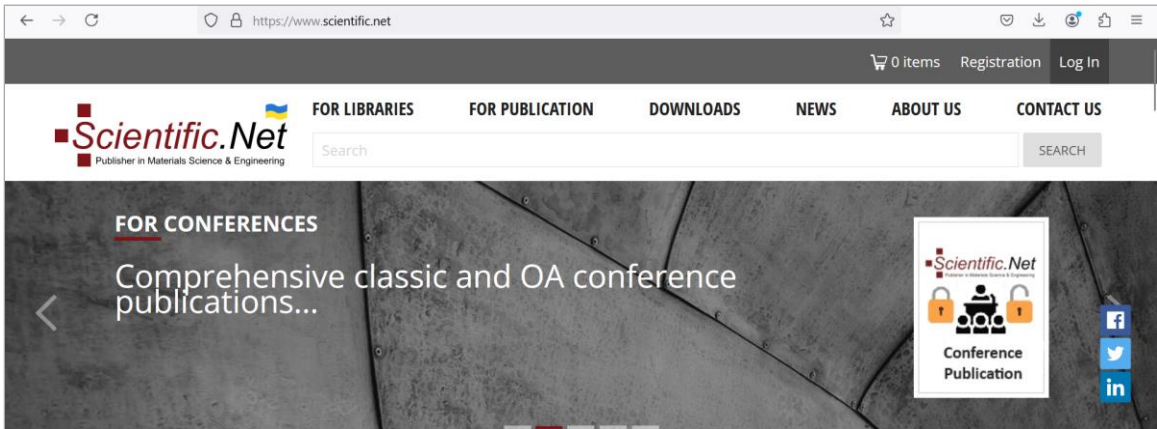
https://www.scientific.net

0 items Registration Log In

Scientific.Net
Publisher in Materials Science & Engineering

FOR LIBRARIES FOR PUBLICATION DOWNLOADS NEWS ABOUT US CONTACT US

Search SEARCH

FOR CONFERENCES

Comprehensive classic and OA conference publications...

Scientific.Net
Publisher in Materials Science & Engineering

Conference Publication

in